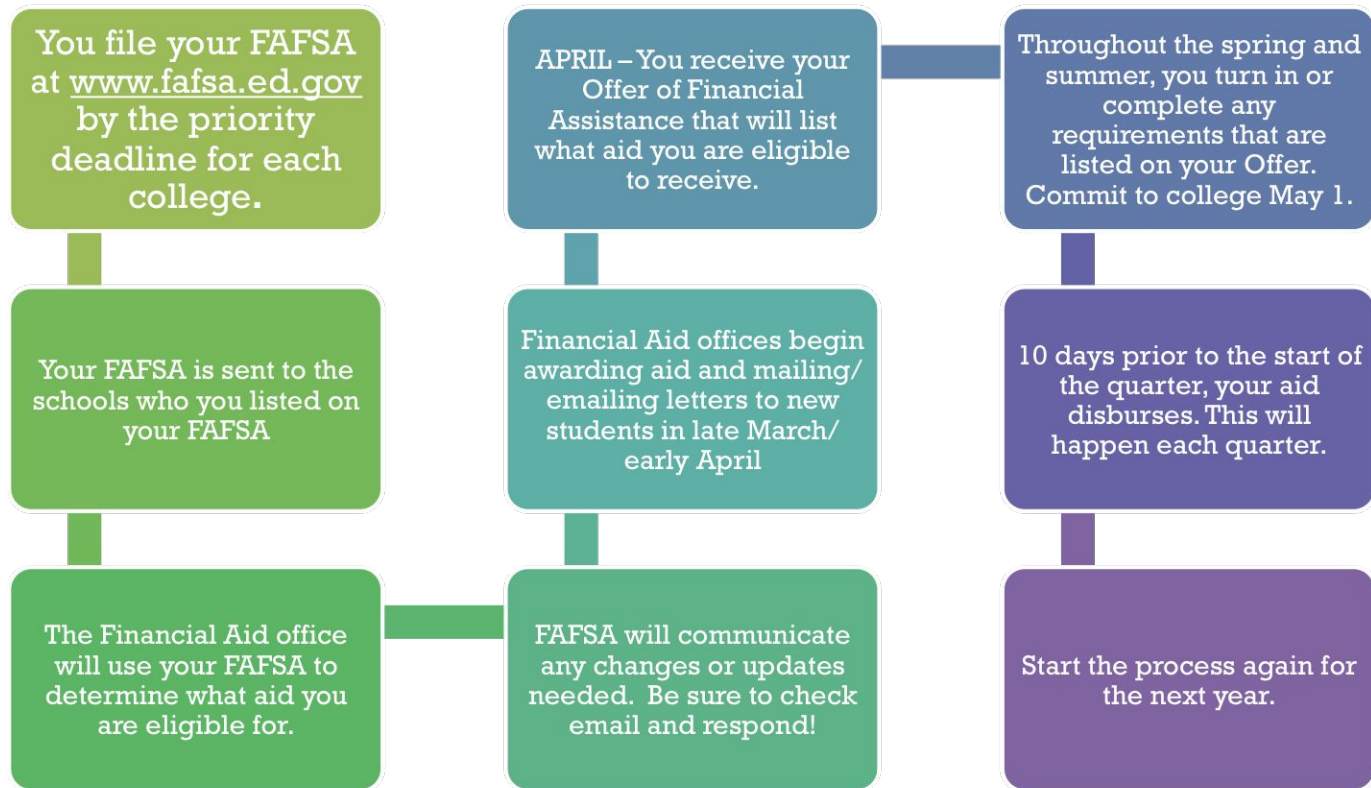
You file your FAFSA at www.fafsa.ed.gov by the priority deadline for each college.

Your FAFSA is sent to the schools who you listed on your FAFSA

The Financial Aid office will use your FAFSA to determine what aid you are eligible for.

FAFSA will communicate any changes or updates needed. Be sure to check email and respond!

Financial Aid offices begin awarding aid and mailing/ emailing letters to new students in late March/ early April

APRIL – You receive your Offer of Financial Assistance that will list what aid you are eligible to receive.

Throughout the spring and summer, you turn in or complete any requirements that are listed on your Offer. Commit to college May 1.

10 days prior to the start of the quarter, your aid disburses. This will happen each quarter.

Start the process again for the next year.